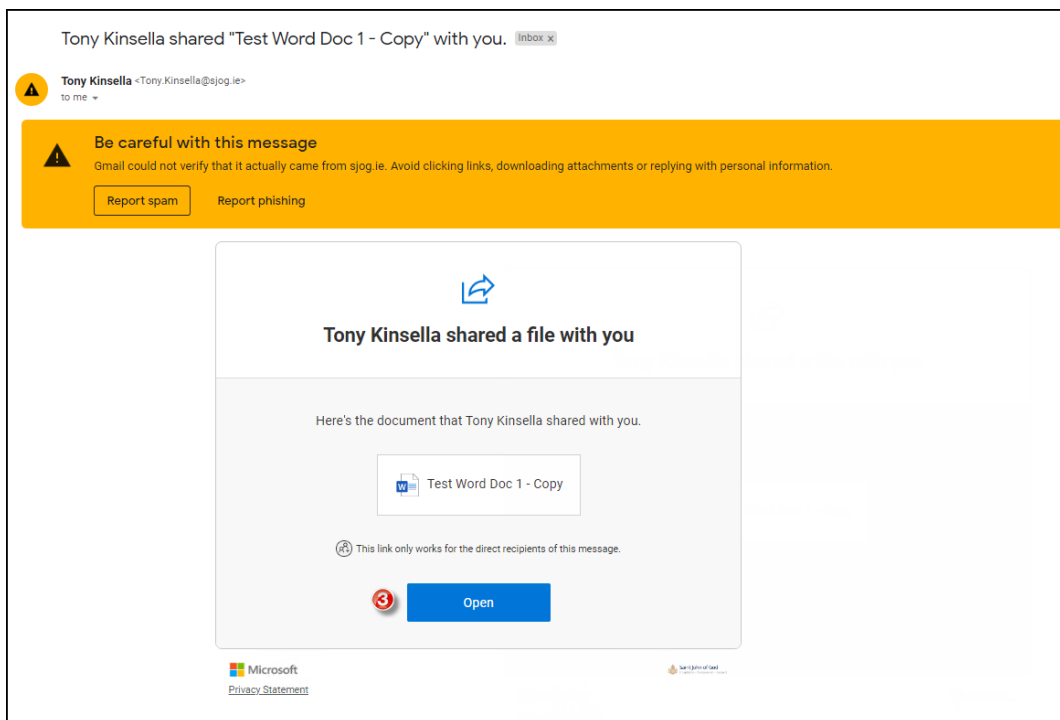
Tony Kinsella shared "Test Word Doc 1 - Copy" with you. Inbox x

Tony Kinsella <Tony.Kinsella@sjog.ie>
to me

Be careful with this message
Gmail could not verify that it actually came from sjog.ie. Avoid clicking links, downloading attachments or replying with personal information.

Report spam
Report phishing

Tony Kinsella shared a file with you

Here's the document that Tony Kinsella shared with you.

Test Word Doc 1 - Copy

This link only works for the direct recipients of this message.

3

Open

Microsoft
Privacy Statement

Saint John of God